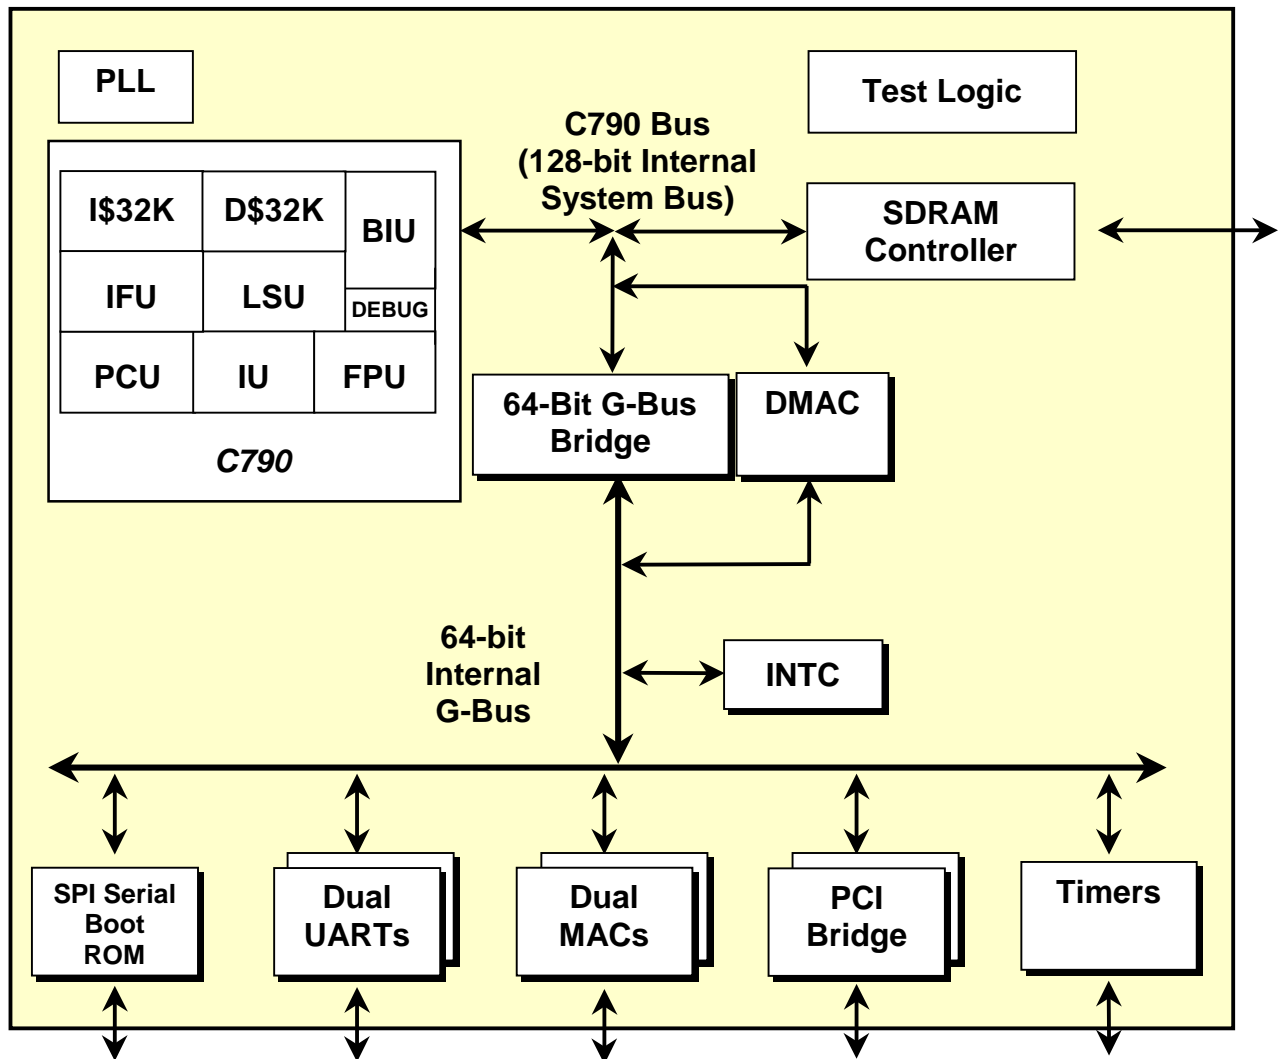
PLL

I\$32K
D\$32K
BIU
IFU
LSU
DEBUG
PCU
IU
FPU
C790

C790 Bus
(128-bit Internal
System Bus)

Test Logic

SDRAM
Controller

64-Bit G-Bus
Bridge

DMAC

64-bit
Internal
G-Bus

INTC

SPI Serial
Boot
ROM

Dual
UARTs

Dual
MACs

PCI
Bridge

Timers